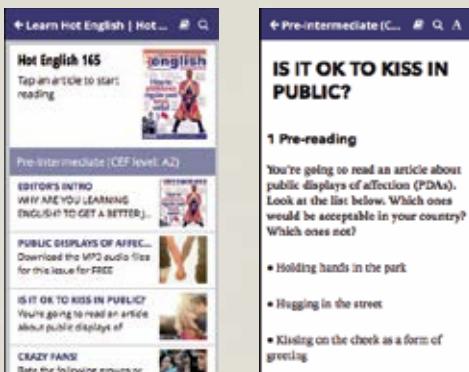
← Learn Hot English | Hot...

Hot English 165
Tap an article to start reading

english

Pre-intermediate (CEF level: A2)

EDITOR'S INTRO
WHY ARE YOU LEARNING ENGLISH? TO GET A BETTER J...

PUBLIC DISPLAYS OF AFFEC...
Download the MP3 audio files for this issue for FREE

IS IT OK TO KISS IN PUBLIC?
You're going to read an article about public displays of

CRAZY FANS!
Rate the following groups or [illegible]

← Pre-intermediate (C...

IS IT OK TO KISS IN PUBLIC?

1 Pre-reading

You're going to read an article about public displays of affection (PDAs). Look at the list below. Which ones would be acceptable in your country? Which ones not?

• Holding hands in the park

• Hugging in the street

• Kissing on the cheek as a form of greeting